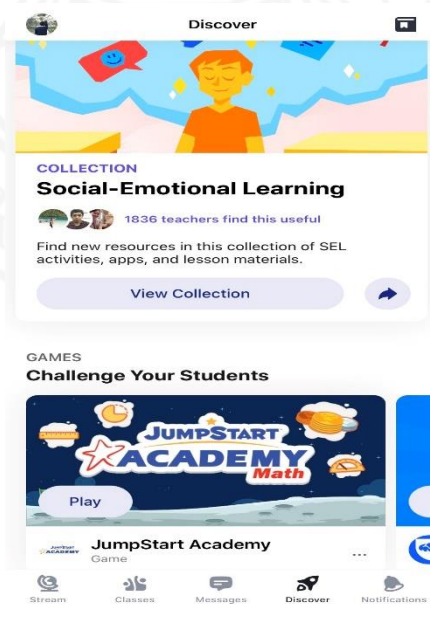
Discover

COLLECTION

Social-Emotional Learning

1836 teachers find this useful

Find new resources in this collection of SEL activities, apps, and lesson materials.

View Collection

GAMES

Challenge Your Students

JUMPSTART ACADEMY Math

Play

JumpStart Academy

Game

...

Stream

Classes

Messages

Discover

Notifications